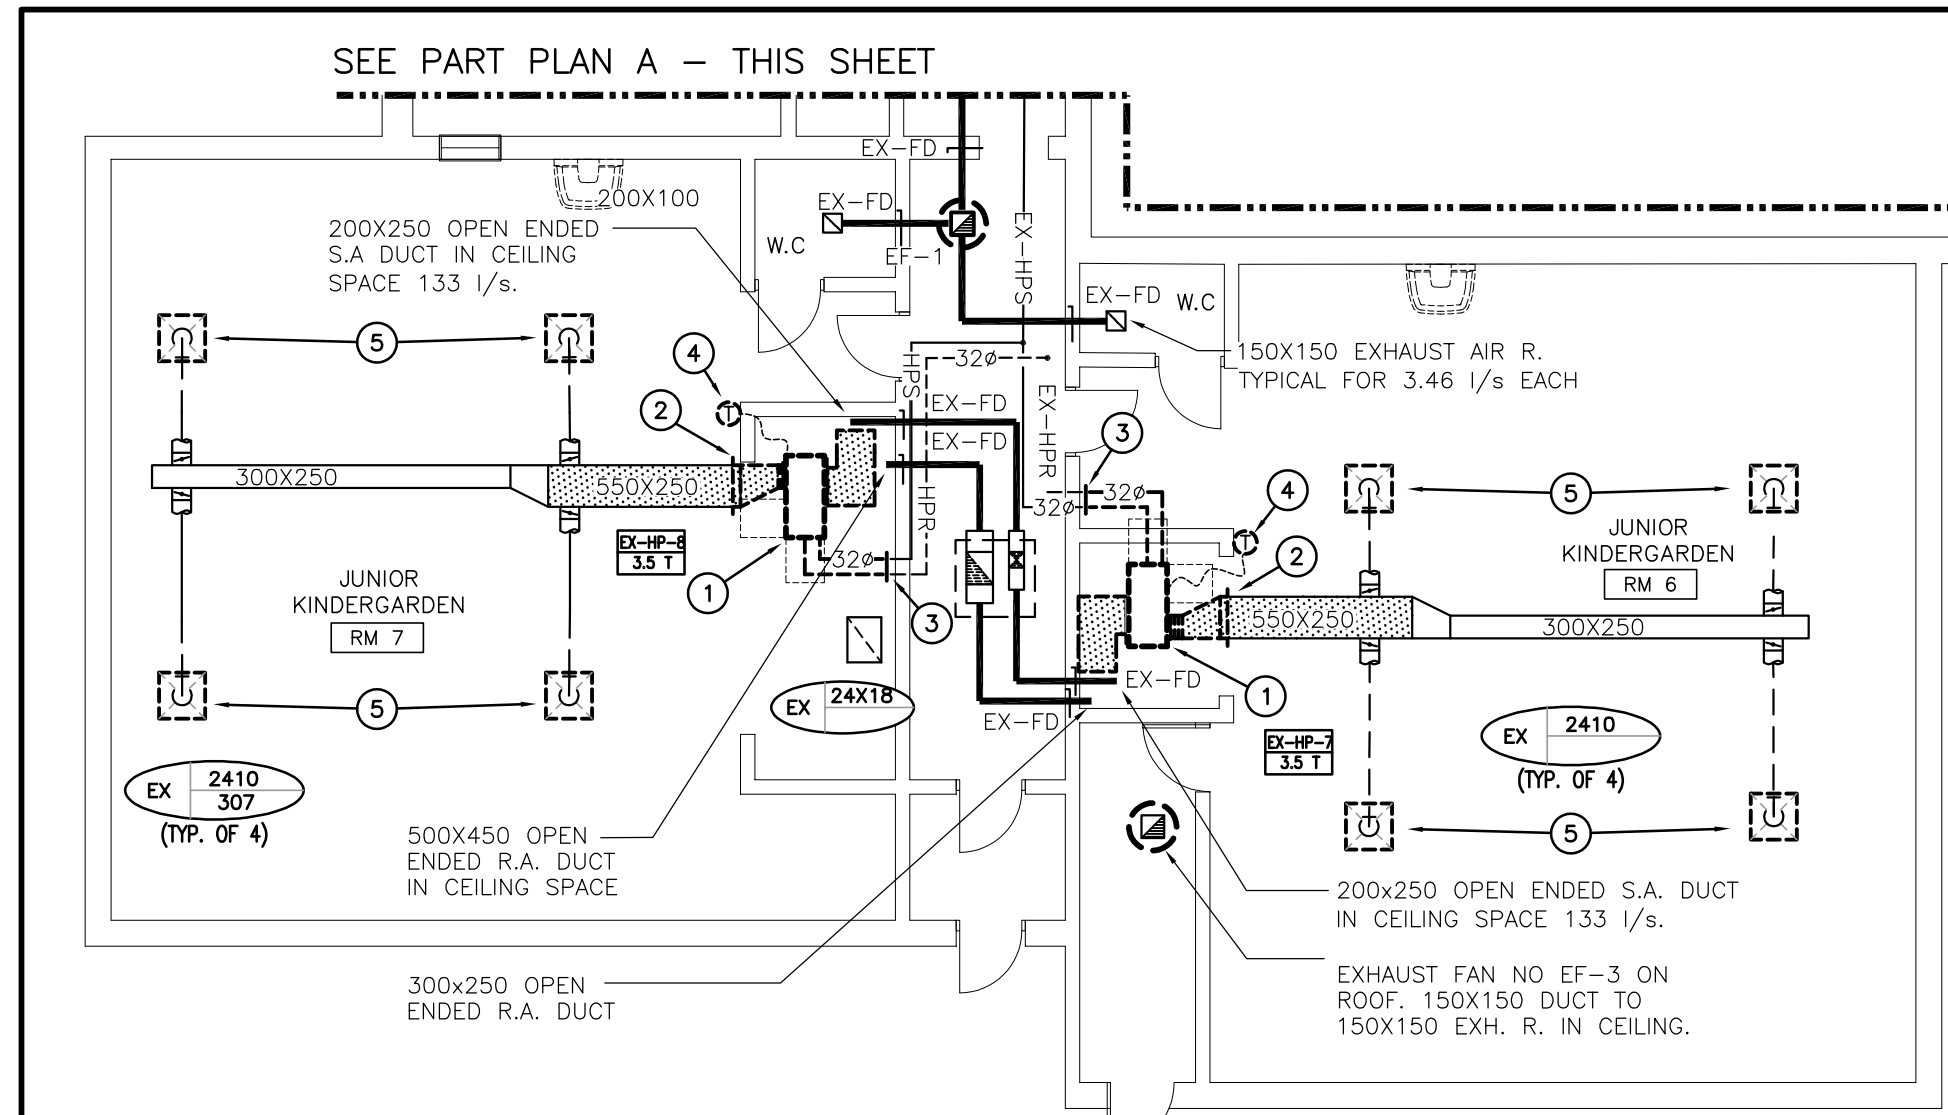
SEE PART PLAN A – THIS SHEET

EX–FD

200X100

EX–FD

200X250 OPEN ENDED S.A DUCT IN CEILING SPACE 133 l/s.

W.C

EF–1

EX–HPS

EX–FD

W.C

150X150 EXHAUST AIR R. TYPICAL FOR 3.46 l/s EACH

5

4

HPS

32ø

EX–FD

EX–HPR

2

EX–FD

3

300X250

550X250

HPR

32ø

4

32ø

EX-HP-8
3.5 T

32ø

5

JUNIOR KINDERGARDEN
RM 6

1

3

2

550X250

300X250

JUNIOR KINDERGARDEN
RM 7

EX–FD

1

5

EX 24X18

EX–FD

EX-HP-7
3.5 T

EX 2410

(TYP. OF 4)

EX 2410 307
(TYP. OF 4)

5

500X450 OPEN ENDED R.A. DUCT IN CEILING SPACE

200x250 OPEN ENDED S.A. DUCT IN CEILING SPACE 133 l/s.

300x250 OPEN ENDED R.A. DUCT

EXHAUST FAN NO EF–3 ON ROOF. 150X150 DUCT TO 150X150 EXH. R. IN CEILING.